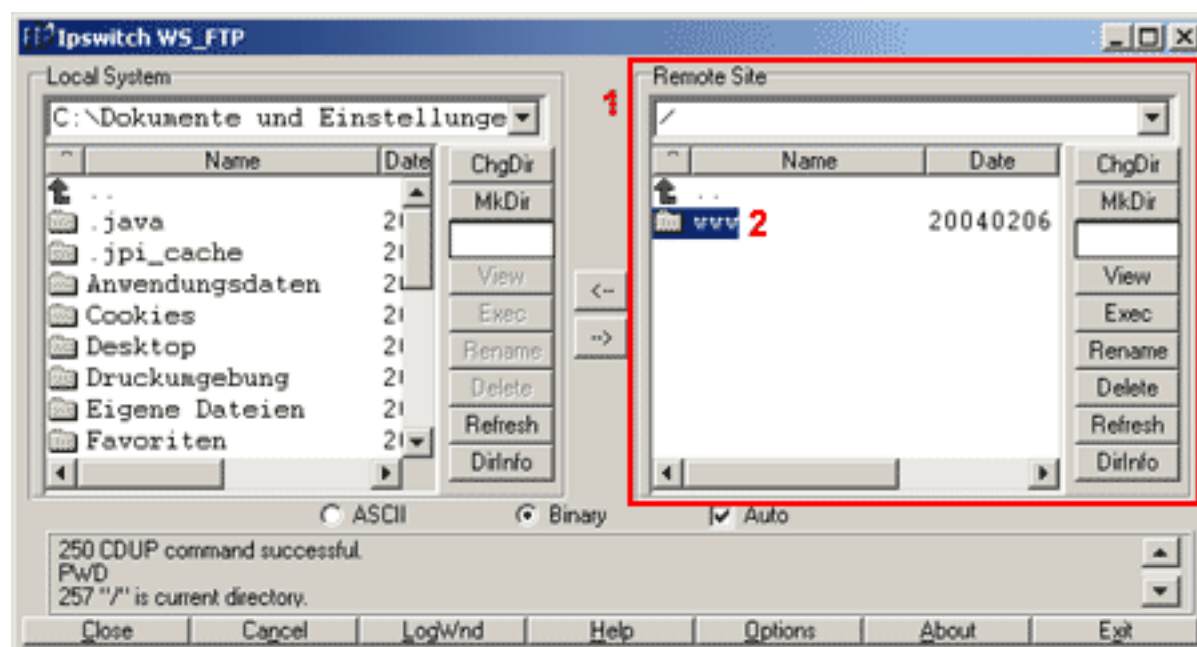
Ipswitch WS_FTP

Local System

C:\Dokumente und Einstellunge

| ^ | Name | Date |
|---|---|---|
| | .. | |
| | .java | 2 |
| | .jpi_cache | 2 |
| | Anwendungsdaten | 2 |
| | Cookies | 2 |
| | Desktop | 2 |
| | Druckumgebung | 2 |
| | Eigene Dateien | 2 |
| | Favoriten | 2 |

ChgDir
MkDir
View
Exec
Rename
Delete
Refresh
DirInfo

<--
-->

1

Remote Site

/

| ^ | Name | Date |
|---|---|---|
| | .. | |
| | www | 20040206 |

2

ChgDir
MkDir
View
Exec
Rename
Delete
Refresh
DirInfo

ASCII Binary Auto

250 CDUP command successful.
PWD
257 "/" is current directory.

Close Cancel LogWnd Help Options About Exit